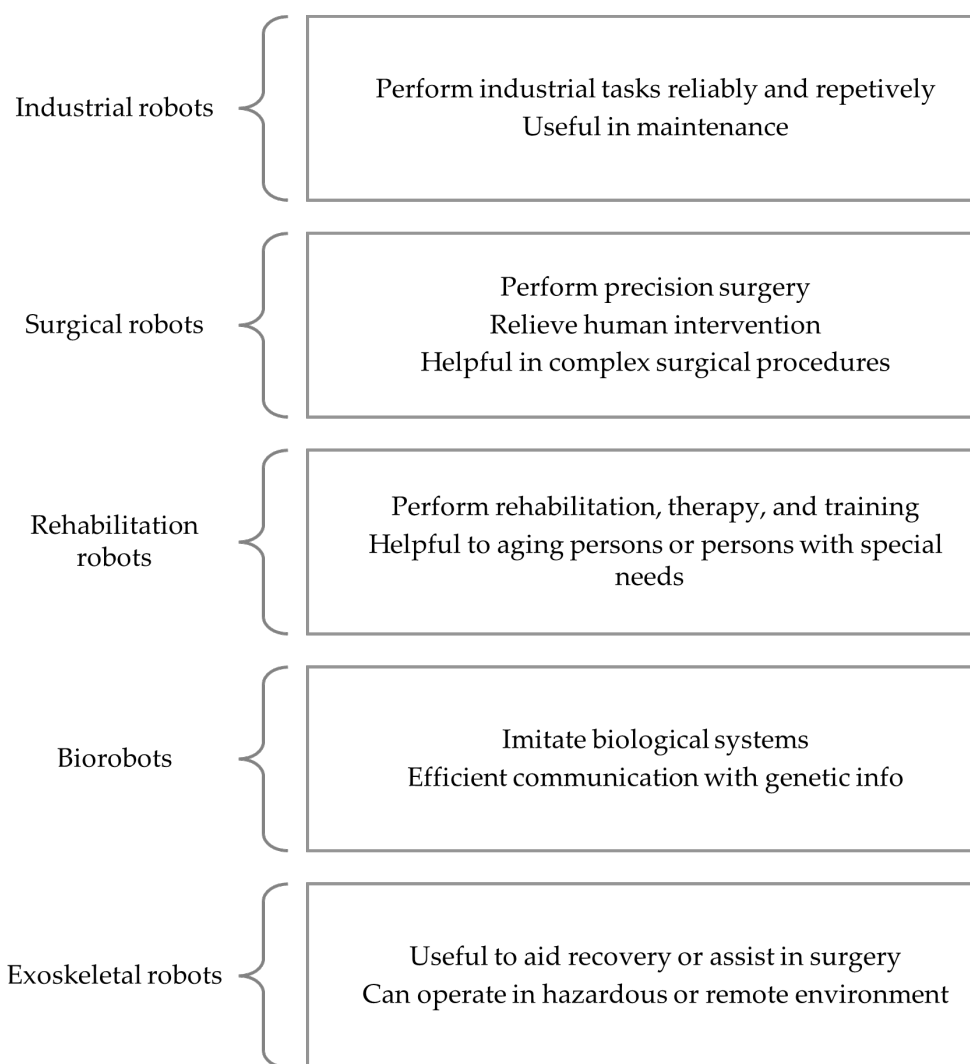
Industrial robots

Perform industrial tasks reliably and repetively
Useful in maintenance

Surgical robots

Perform precision surgery
Relieve human intervention
Helpful in complex surgical procedures

Rehabilitation robots

Perform rehabilitation, therapy, and training
Helpful to aging persons or persons with special needs

Biorobots

Imitate biological systems
Efficient communication with genetic info

Exoskeletal robots

Useful to aid recovery or assist in surgery
Can operate in hazardous or remote environment